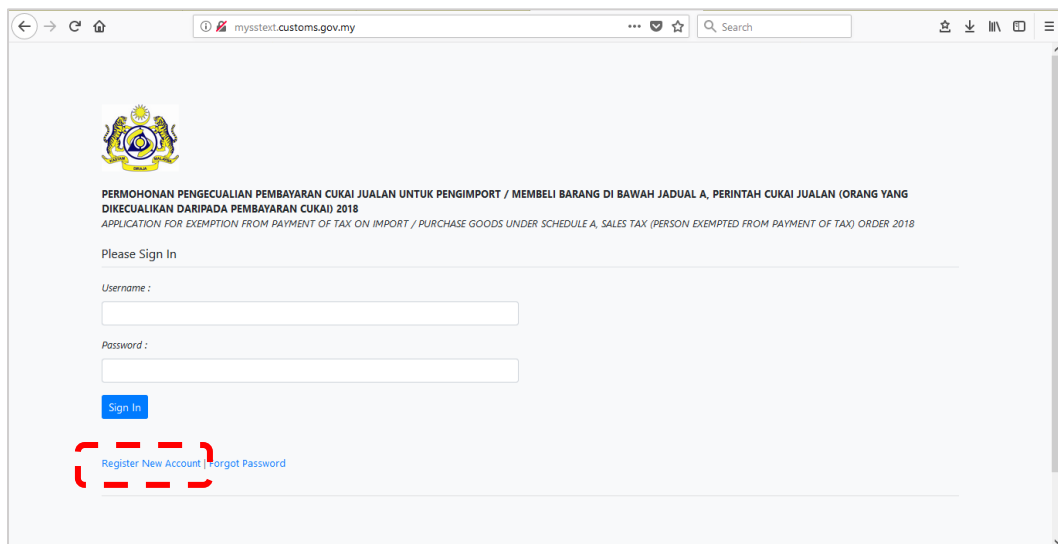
mysstext.customs.gov.my

Search

PERMOHONAN PENGECUALIAN PEMBAYARAN CUKAI JUALAN UNTUK PENGIMPORT / MEMBELI BARANG DI BAWAH JADUAL A, PERINTAH CUKAI JUALAN (ORANG YANG DIKECUALIKAN DARIPADA PEMBAYARAN CUKAI) 2018

APPLICATION FOR EXEMPTION FROM PAYMENT OF TAX ON IMPORT / PURCHASE GOODS UNDER SCHEDULE A, SALES TAX (PERSON EXEMPTED FROM PAYMENT OF TAX) ORDER 2018

Please Sign In

Username :

Password :

Sign In

Register New Account | Forgot Password